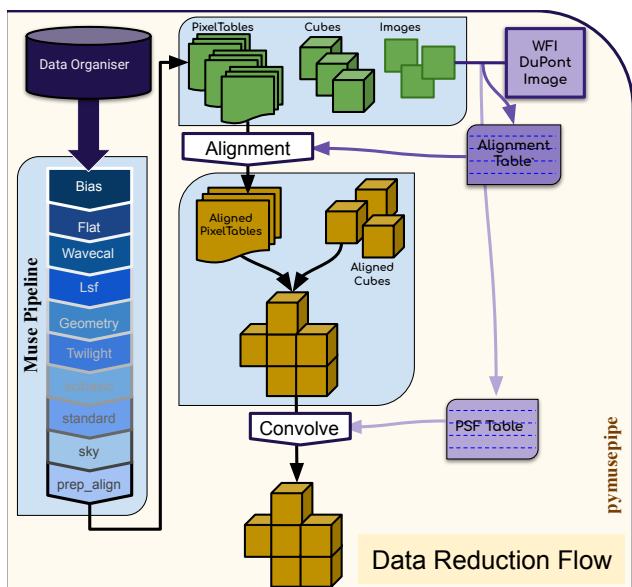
Data Organiser

Muse Pipeline

Bias

Flat

Wavecal

Lsf

Geometry

Twilight

scibasic

standard

sky

prep_align

PixelTables

Cubes

Images

WFI DuPont Image

Alignment

Alignment Table

Aligned PixelTables

Aligned Cubes

Convolve

PSF Table

pymusepipe

Data Reduction Flow